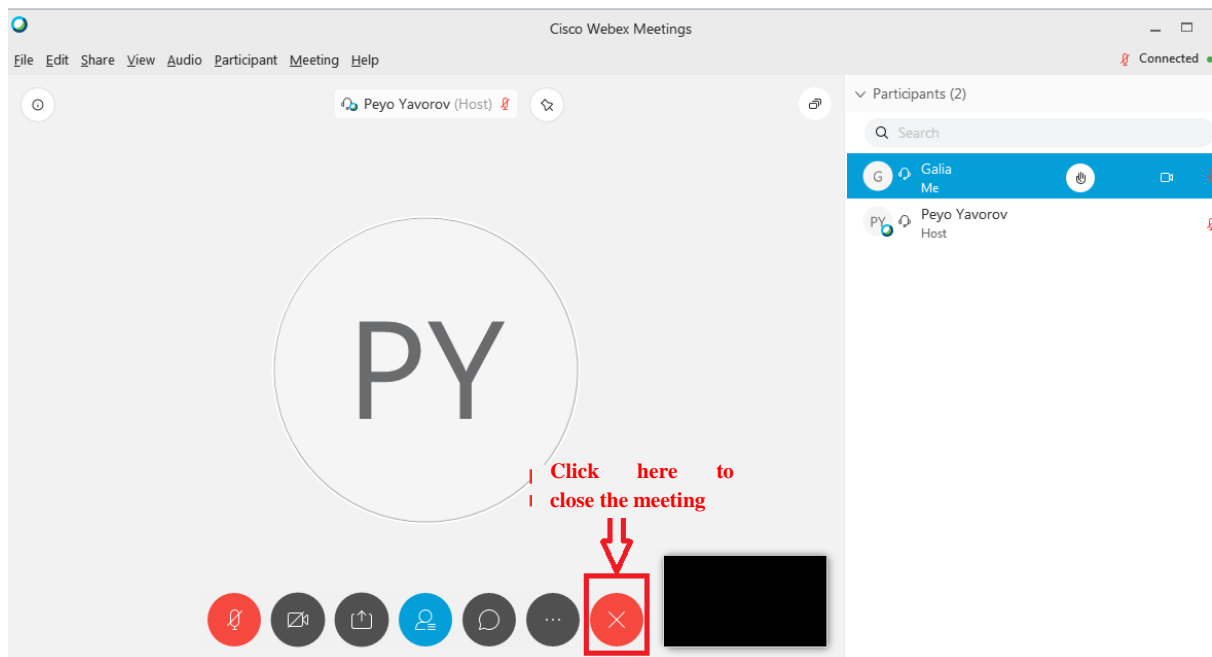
Cisco Webex Meetings

File Edit Share View Audio Participant Meeting Help

Connected

Peyo Yavorov (Host)

Participants (2)

Search

G Galia
Me

PY Peyo Yavorov
Host

PY

Click here to close the meeting

...